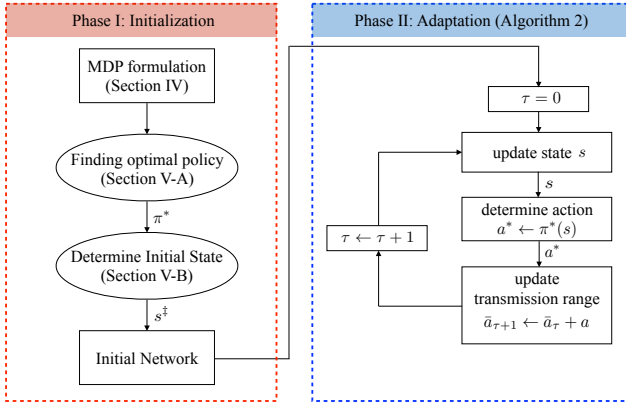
Phase I: Initialization

MDP formulation
(Section IV)

Finding optimal policy
(Section V-A)

$\pi^*$

Determine Initial State
(Section V-B)

$s^\ddagger$

Initial Network

Phase II: Adaptation (Algorithm 2)

$\tau = 0$

update state $s$

$s$

determine action
$a^* \leftarrow \pi^*(s)$

$a^*$

$\tau \leftarrow \tau + 1$

update
transmission range
$\bar{a}_{\tau+1} \leftarrow \bar{a}_\tau + a$